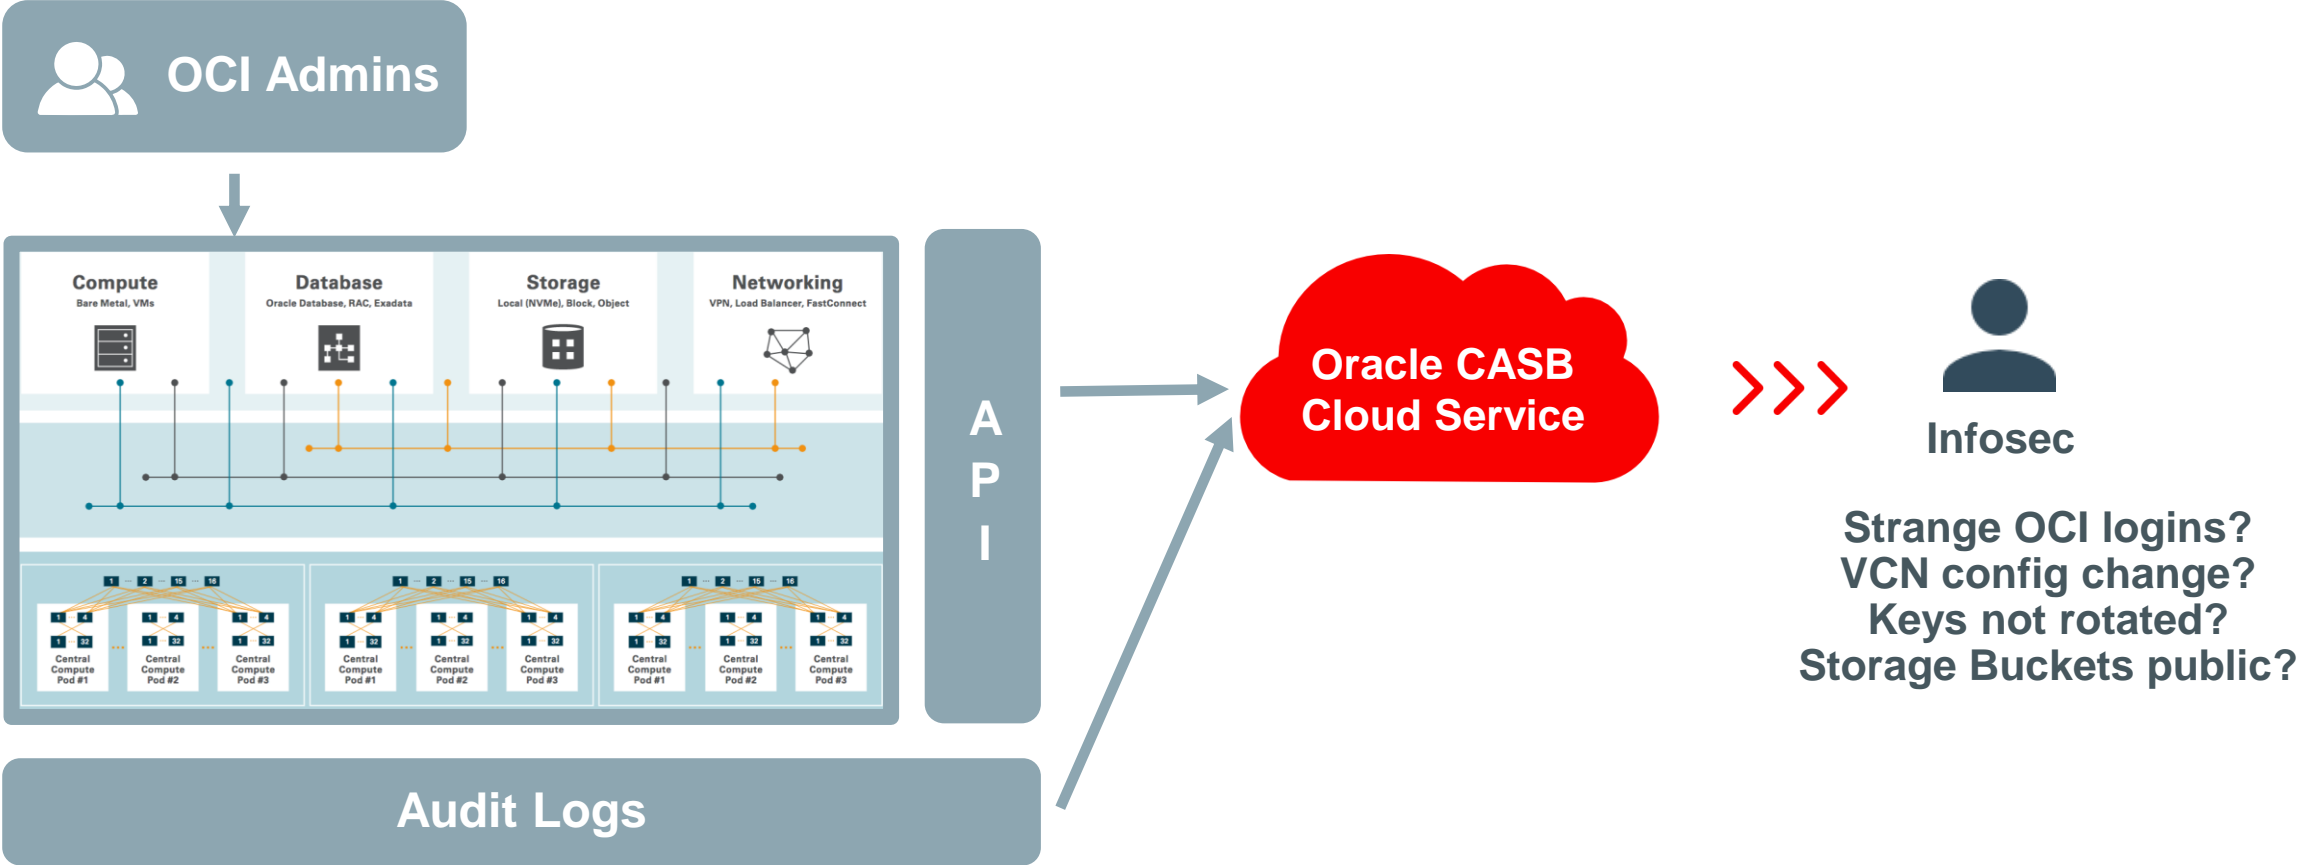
OCI Admins

Compute
Bare Metal, VMs

Database
Oracle Database, RAC, Exadata

Storage
Local (NVMe), Block, Object

Networking
VPN, Load Balancer, FastConnect

1 2 15 16
1 4
1 32
Central Compute Pod #1
Central Compute Pod #2
Central Compute Pod #3

1 2 15 16
Central Compute Pod #1
Central Compute Pod #2
Central Compute Pod #3

1 2 15 16
Central Compute Pod #1
Central Compute Pod #2
Central Compute Pod #3

A
P
I

Audit Logs

Oracle CASB Cloud Service

Infosec

Strange OCI logins?
VCN config change?
Keys not rotated?
Storage Buckets public?